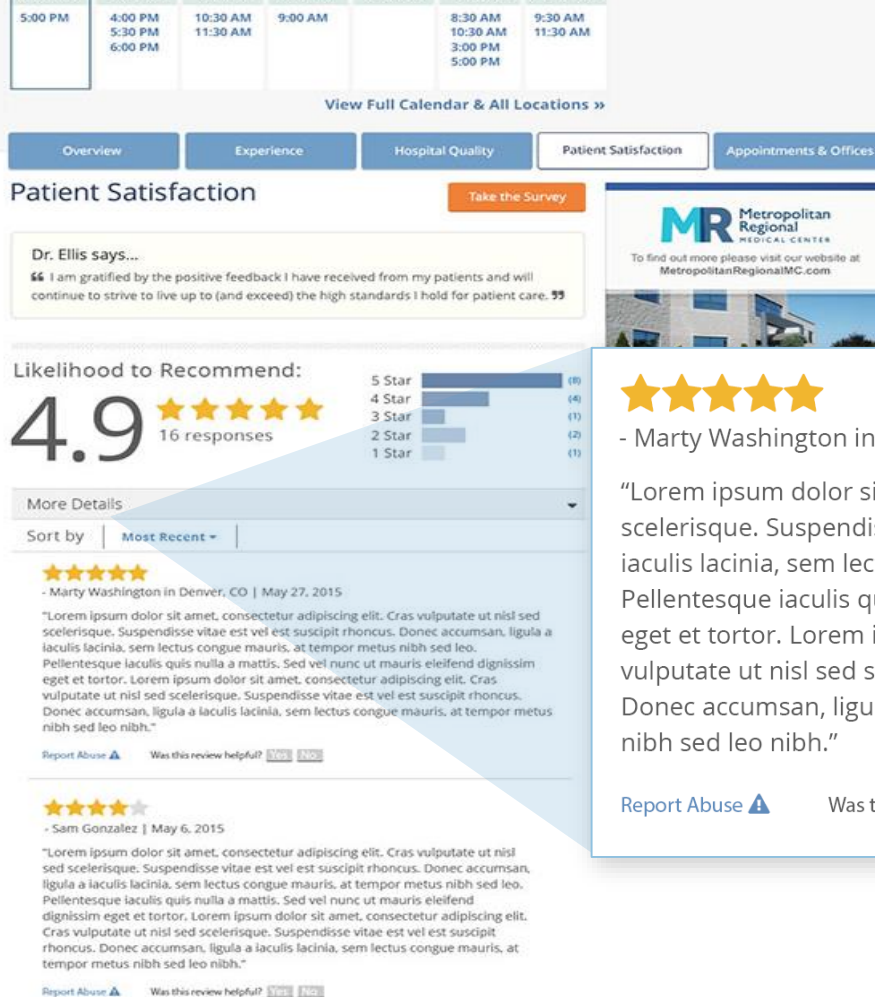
5:00 PM

4:00 PM
5:30 PM
6:00 PM

10:30 AM
11:30 AM

9:00 AM

8:30 AM
10:30 AM
3:00 PM
5:00 PM

9:30 AM
11:30 AM

View Full Calendar & All Locations »

Overview | Experience | Hospital Quality | Patient Satisfaction | Appointments & Offices

Patient Satisfaction

Take the Survey

Dr. Ellis says...
❝ I am gratified by the positive feedback I have received from my patients and will continue to strive to live up to (and exceed) the high standards I hold for patient care. ❞

Metropolitan Regional MEDICAL CENTER
To find out more please visit our website at MetropolitanRegionalMC.com

Likelihood to Recommend:
4.9
16 responses

5 Star (8)
4 Star (4)
3 Star (1)
2 Star (2)
1 Star (1)

More Details

Sort by | Most Recent ▾

- Marty Washington in Denver, CO | May 27, 2015
"Lorem ipsum dolor sit amet, consectetur adipiscing elit. Cras vulputate ut nisl sed scelerisque. Suspendisse vitae est vel est suscipit rhoncus. Donec accumsan, ligula a iaculis lacinia, sem lectus congue mauris, at tempor metus nibh sed leo. Pellentesque iaculis quis nulla a mattis. Sed vel nunc ut mauris eleifend dignissim eget et tortor. Lorem ipsum dolor sit amet, consectetur adipiscing elit. Cras vulputate ut nisl sed scelerisque. Suspendisse vitae est vel est suscipit rhoncus. Donec accumsan, ligula a iaculis lacinia, sem lectus congue mauris, at tempor metus nibh sed leo nibh."

Report Abuse ⚠ Was this review helpful? Yes No

- Sam Gonzalez | May 6, 2015
"Lorem ipsum dolor sit amet, consectetur adipiscing elit. Cras vulputate ut nisl sed scelerisque. Suspendisse vitae est vel est suscipit rhoncus. Donec accumsan, ligula a iaculis lacinia, sem lectus congue mauris, at tempor metus nibh sed leo. Pellentesque iaculis quis nulla a mattis. Sed vel nunc ut mauris eleifend dignissim eget et tortor. Lorem ipsum dolor sit amet, consectetur adipiscing elit. Cras vulputate ut nisl sed scelerisque. Suspendisse vitae est vel est suscipit rhoncus. Donec accumsan, ligula a iaculis lacinia, sem lectus congue mauris, at tempor metus nibh sed leo nibh."

Report Abuse ⚠ Was this review helpful? Yes No

- Marty Washington in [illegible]
"Lorem ipsum dolor si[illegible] scelerisque. Suspendis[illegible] iaculis lacinia, sem lec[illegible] Pellentesque iaculis qu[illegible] eget et tortor. Lorem i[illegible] vulputate ut nisl sed s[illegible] Donec accumsan, ligu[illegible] nibh sed leo nibh."

Report Abuse ⚠ Was t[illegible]